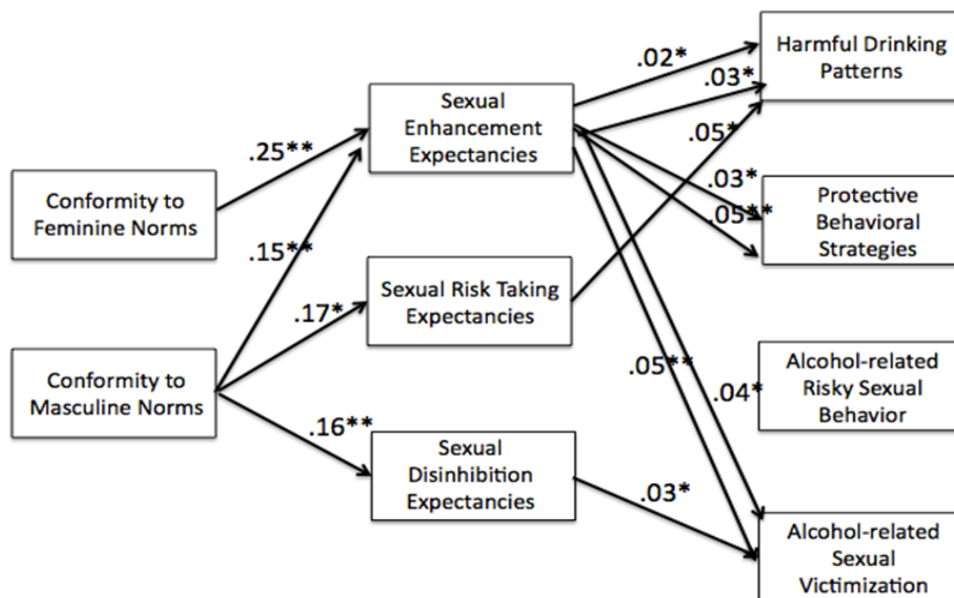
Conformity to Feminine Norms

Conformity to Masculine Norms

.25**

.15**

.17*

.16**

Sexual Enhancement Expectancies

Sexual Risk Taking Expectancies

Sexual Disinhibition Expectancies

.02*

.03*

.05*

.03*

.05**

.05**

.04*

.03*

Harmful Drinking Patterns

Protective Behavioral Strategies

Alcohol-related Risky Sexual Behavior

Alcohol-related Sexual Victimization